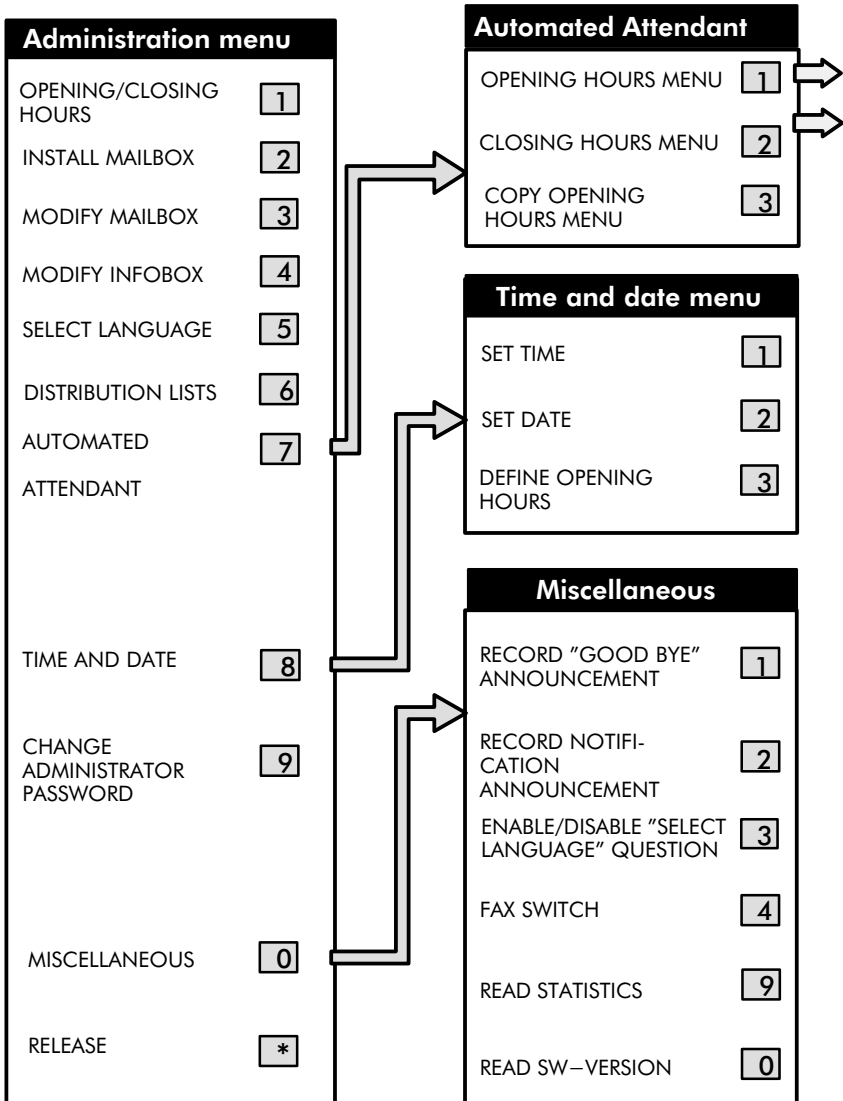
Administration menu

OPENING/CLOSING HOURS 1

INSTALL MAILBOX 2

MODIFY MAILBOX 3

MODIFY INFOBOX 4

SELECT LANGUAGE 5

DISTRIBUTION LISTS 6

AUTOMATED ATTENDANT 7

TIME AND DATE 8

CHANGE ADMINISTRATOR PASSWORD 9

MISCELLANEOUS 0

RELEASE *

Automated Attendant

OPENING HOURS MENU 1

CLOSING HOURS MENU 2

COPY OPENING HOURS MENU 3

Time and date menu

SET TIME 1

SET DATE 2

DEFINE OPENING HOURS 3

Miscellaneous

RECORD "GOOD BYE" ANNOUNCEMENT 1

RECORD NOTIFICATION ANNOUNCEMENT 2

ENABLE/DISABLE "SELECT LANGUAGE" QUESTION 3

FAX SWITCH 4

READ STATISTICS 9

READ SW–VERSION 0